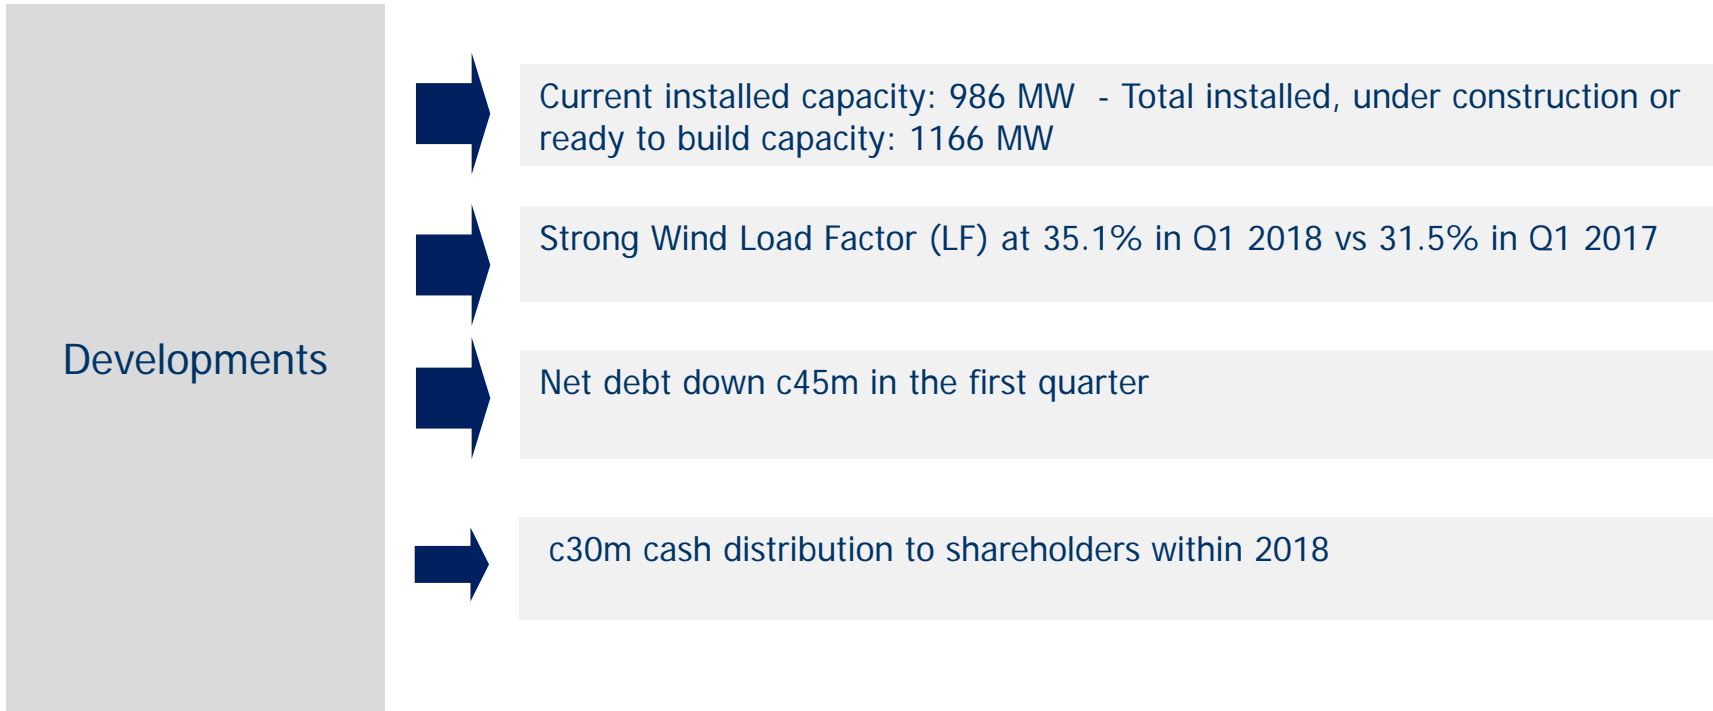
Developments

Current installed capacity: 986 MW - Total installed, under construction or ready to build capacity: 1166 MW

Strong Wind Load Factor (LF) at 35.1% in Q1 2018 vs 31.5% in Q1 2017

Net debt down c45m in the first quarter

c30m cash distribution to shareholders within 2018